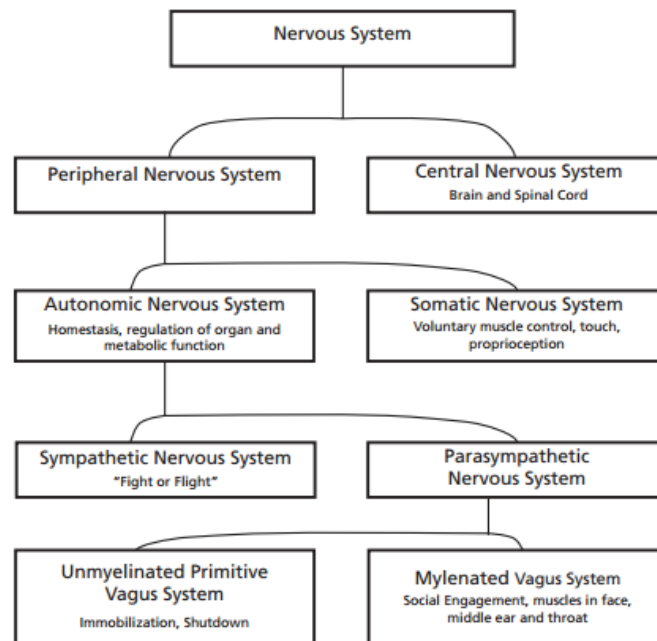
Nervous System

Peripheral Nervous System

Central Nervous System
Brain and Spinal Cord

Autonomic Nervous System
Homestasis, regulation of organ and metabolic function

Somatic Nervous System
Voluntary muscle control, touch, proprioception

Sympathetic Nervous System
"Fight or Flight"

Parasympathetic Nervous System

Unmyelinated Primitive Vagus System
Immobilization, Shutdown

Mylenated Vagus System
Social Engagement, muscles in face, middle ear and throat